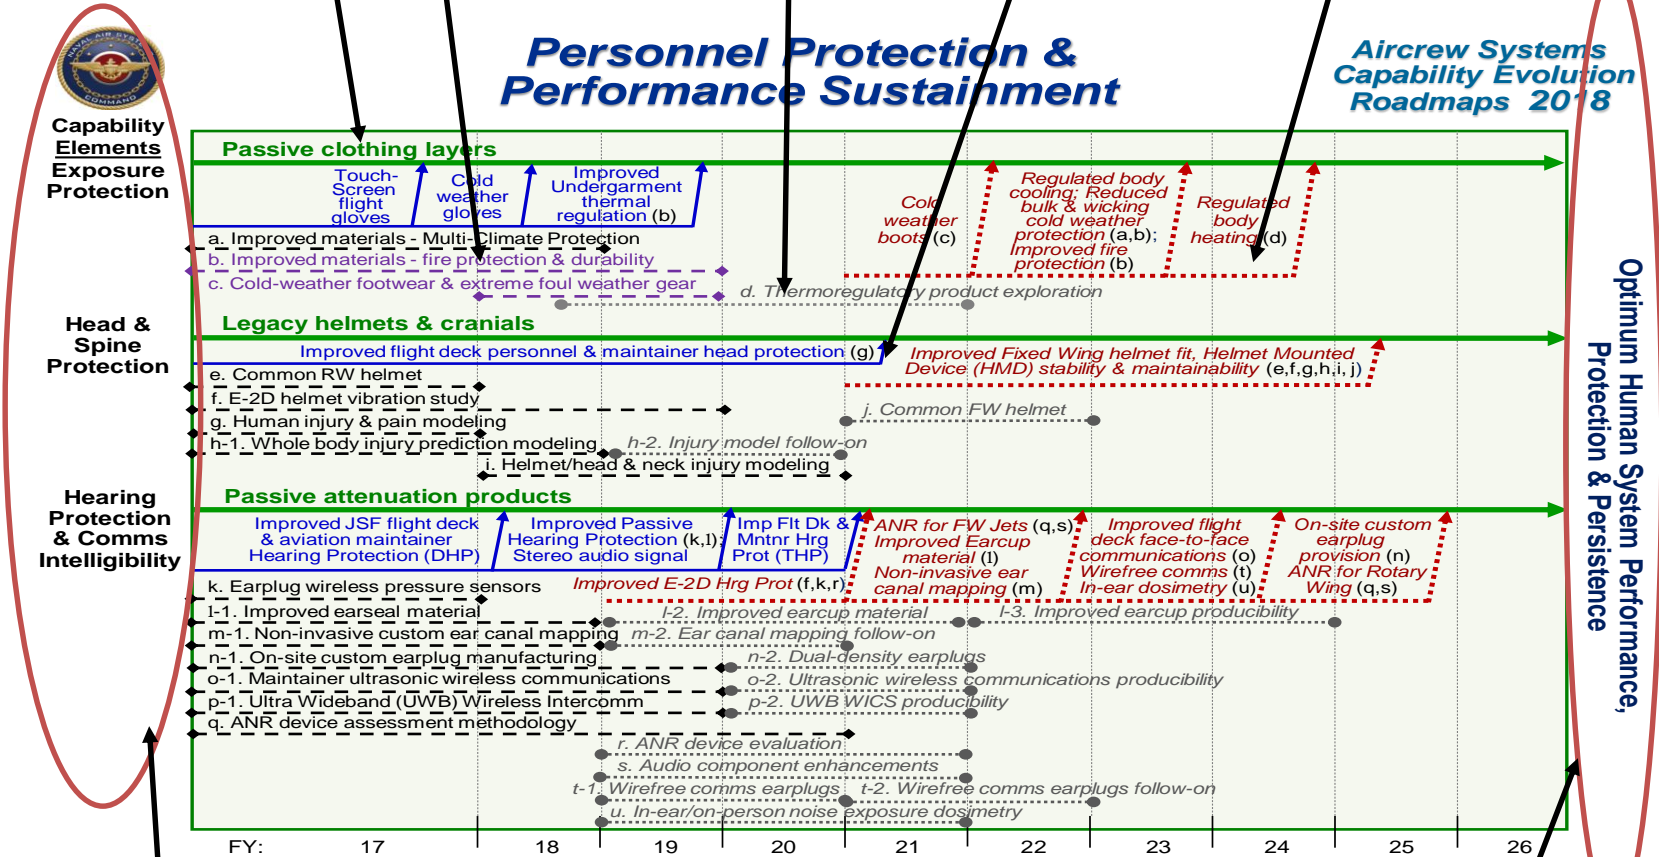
Personnel Protection & Performance Sustainment

Aircrew Systems Capability Evolution Roadmaps 2018

Capability Elements

Exposure Protection

Passive clothing layers

Touch-Screen flight gloves

Cold weather gloves

Improved Undergarment thermal regulation (b)

Cold weather boots (c)

Regulated body cooling; Reduced bulk & wicking cold weather protection (a,b); Improved fire protection (b)

Regulated body heating (d)

a. Improved materials - Multi-Climate Protection

b. Improved materials - fire protection & durability

c. Cold-weather footwear & extreme foul weather gear

d. Thermoregulatory product exploration

Head & Spine Protection

Legacy helmets & cranials

Improved flight deck personnel & maintainer head protection (g)

Improved Fixed Wing helmet fit, Helmet Mounted Device (HMD) stability & maintainability (e,f,g,h,i, j)

e. Common RW helmet

f. E-2D helmet vibration study

j. Common FW helmet

g. Human injury & pain modeling

h-1. Whole body injury prediction modeling

h-2. Injury model follow-on

i. Helmet/head & neck injury modeling

Hearing Protection & Comms Intelligibility

Passive attenuation products

Improved JSF flight deck & aviation maintainer Hearing Protection (DHP)

Improved Passive Hearing Protection (k,l); Stereo audio signal

Imp Flt Dk & Mntnr Hrg Prot (THP)

ANR for FW Jets (q,s); Improved Earcup material (l) Non-invasive ear canal mapping (m)

Improved flight deck face-to-face communications (o) Wirefree comms (t) In-ear dosimetry (u)

On-site custom earplug provision (n) ANR for Rotary Wing (q,s)

k. Earplug wireless pressure sensors

Improved E-2D Hrg Prot (f,k,r)

l-1. Improved earseal material

l-2. Improved earcup material

l-3. Improved earcup producibility

m-1. Non-invasive custom ear canal mapping

m-2. Ear canal mapping follow-on

n-1. On-site custom earplug manufacturing

n-2. Dual-density earplugs

o-1. Maintainer ultrasonic wireless communications

o-2. Ultrasonic wireless communications producibility

p-1. Ultra Wideband (UWB) Wireless Intercomm

p-2. UWB WICS producibility

q. ANR device assessment methodology

r. ANR device evaluation

s. Audio component enhancements

t-1. Wirefree comms earplugs

t-2. Wirefree comms earplugs follow-on

u. In-ear/on-person noise exposure dosimetry

FY: 17 18 19 20 21 22 23 24 25 26

Optimum Human System Performance, Protection & Persistence